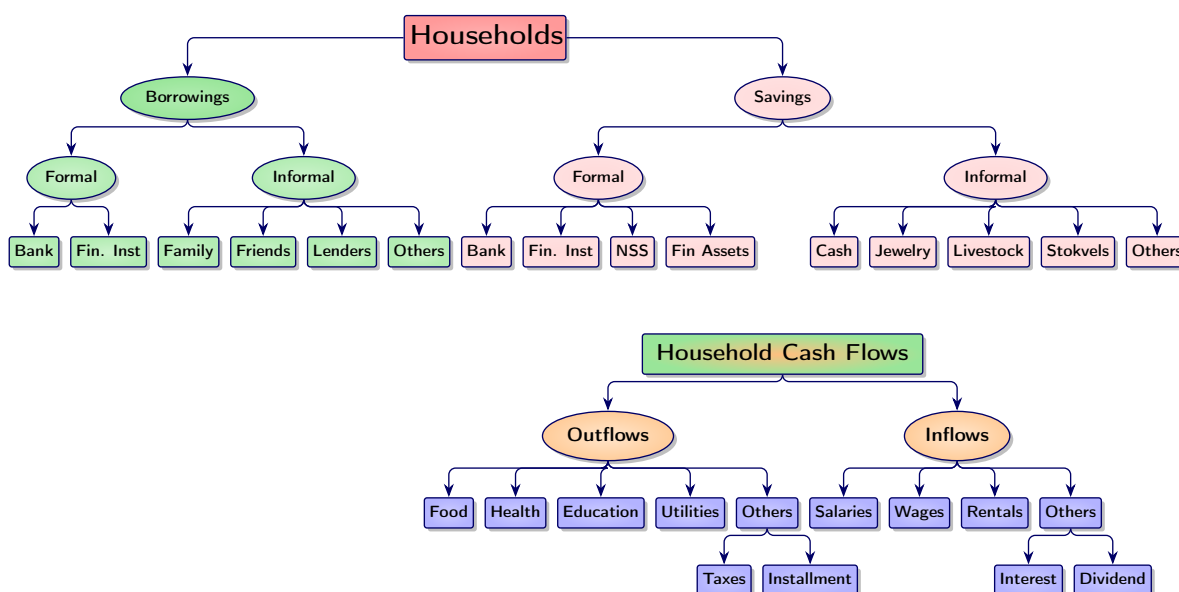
Households

Borrowings

Formal

Bank

Fin. Inst

Informal

Family

Friends

Lenders

Others

Savings

Formal

Bank

Fin. Inst

NSS

Fin Assets

Informal

Cash

Jewelry

Livestock

Stokvels

Others

Household Cash Flows

Outflows

Food

Health

Education

Utilities

Others

Taxes

Installment

Inflows

Salaries

Wages

Rentals

Others

Interest

Dividend